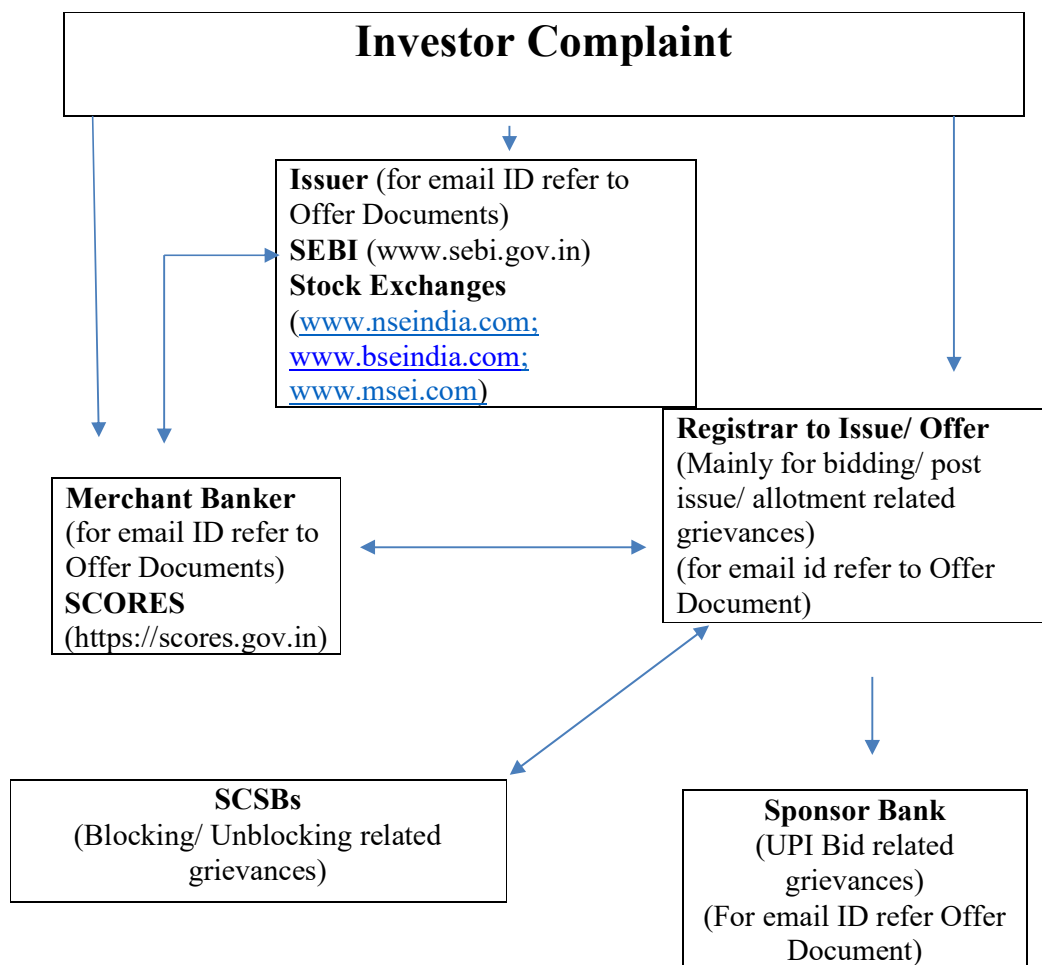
Investor Complaint

Issuer (for email ID refer to Offer Documents)
SEBI (www.sebi.gov.in)
Stock Exchanges (www.nseindia.com; www.bseindia.com; www.msei.com)

Registrar to Issue/ Offer
(Mainly for bidding/ post issue/ allotment related grievances)
(for email id refer to Offer Document)

Merchant Banker
(for email ID refer to Offer Documents)
SCORES
(https://scores.gov.in)

SCSBs
(Blocking/ Unblocking related grievances)

Sponsor Bank
(UPI Bid related grievances)
(For email ID refer Offer Document)